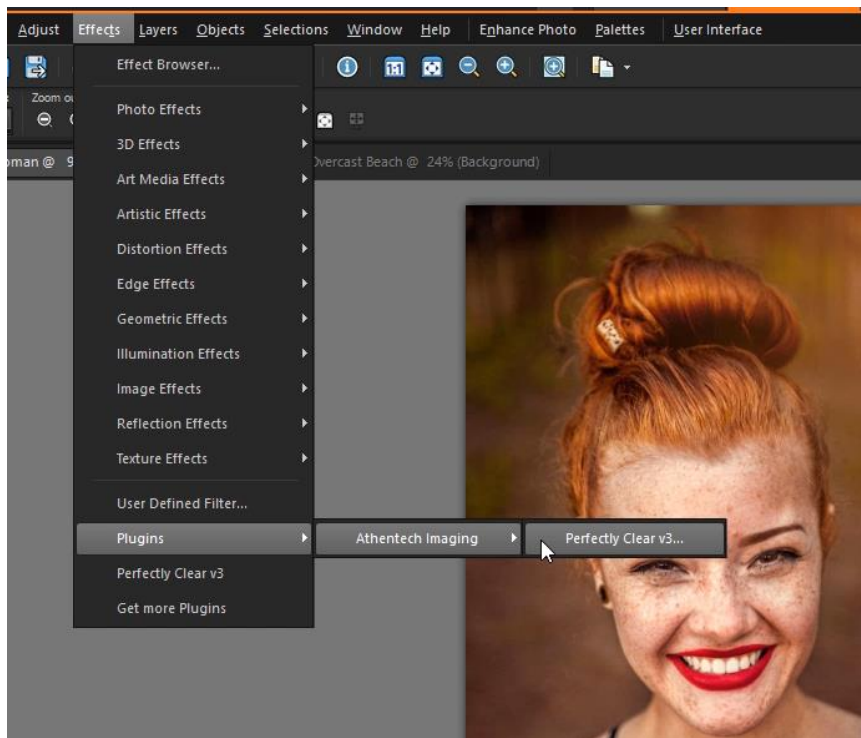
Adjust Effects Layers Objects Selections Window Help Enhance Photo Palettes User Interface

Zoom o

oman @ 9

Overcast Beach @ 24% (Background)

Effect Browser...
Photo Effects
3D Effects
Art Media Effects
Artistic Effects
Distortion Effects
Edge Effects
Geometric Effects
Illumination Effects
Image Effects
Reflection Effects
Texture Effects
User Defined Filter...
Plugins
Perfectly Clear v3
Get more Plugins

Athentech Imaging

Perfectly Clear v3...